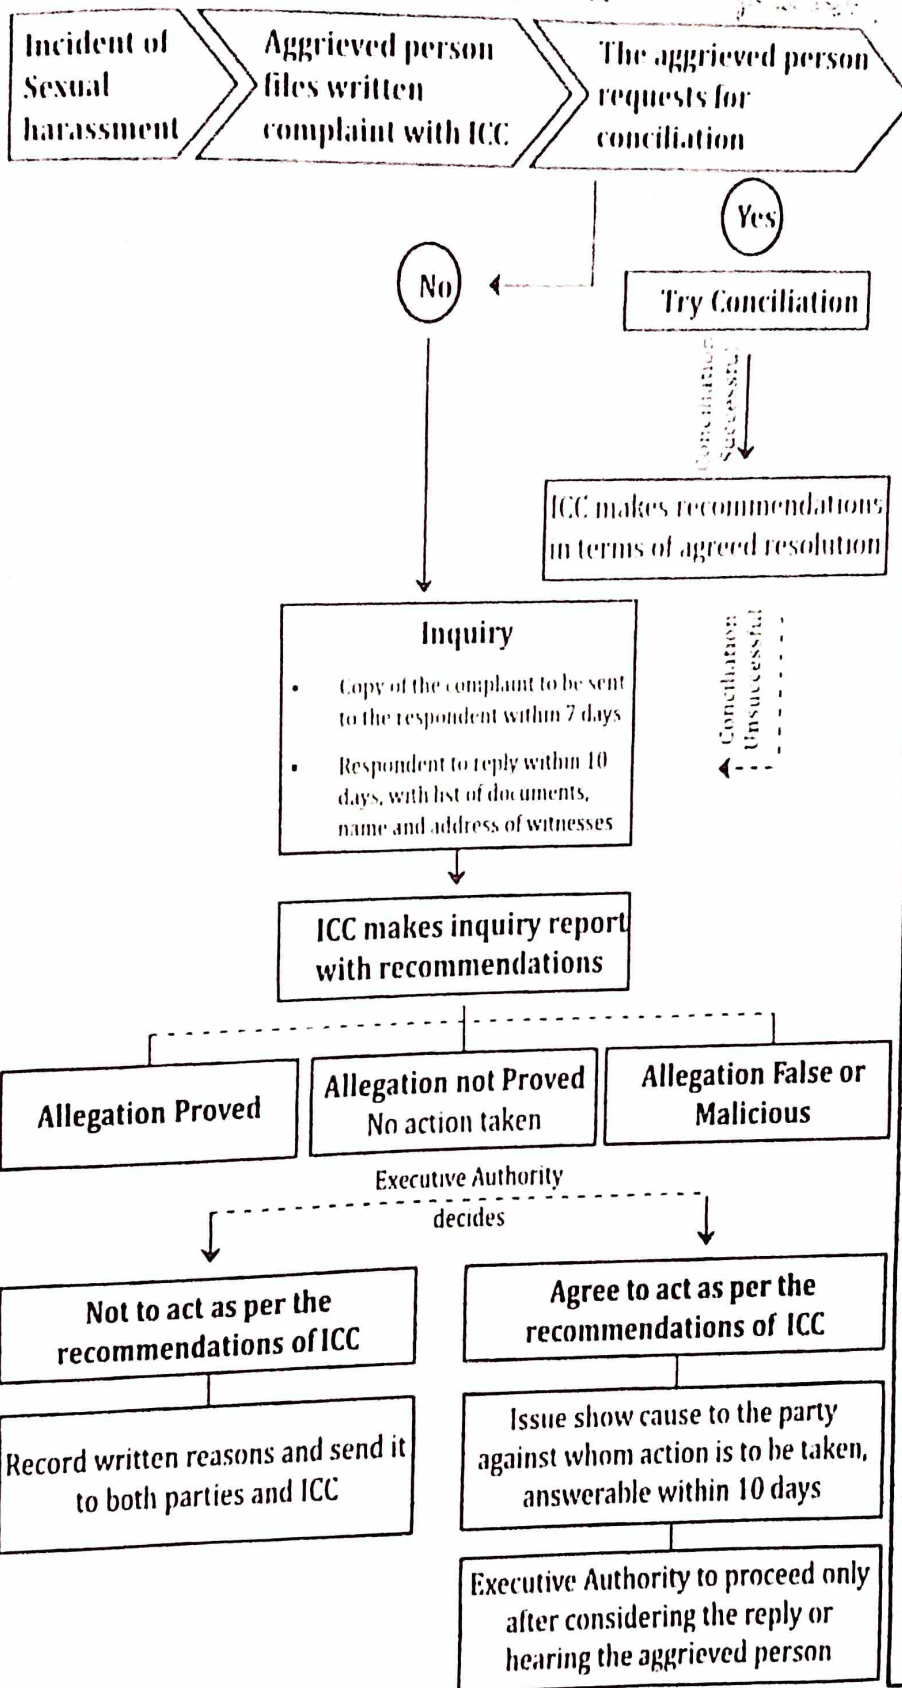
Incident of Sexual harassment

Aggrieved person files written complaint with ICC

The aggrieved person requests for conciliation

Yes

No

Try Conciliation

Conciliation Successful

ICC makes recommendations in terms of agreed resolution

Conciliation Unsuccessful

Inquiry

- Copy of the complaint to be sent to the respondent within 7 days
- Respondent to reply within 10 days, with list of documents, name and address of witnesses

ICC makes inquiry report with recommendations

Allegation Proved

Allegation not Proved No action taken

Allegation False or Malicious

Executive Authority decides

Not to act as per the recommendations of ICC

Agree to act as per the recommendations of ICC

Record written reasons and send it to both parties and ICC

Issue show cause to the party against whom action is to be taken, answerable within 10 days

Executive Authority to proceed only after considering the reply or hearing the aggrieved person